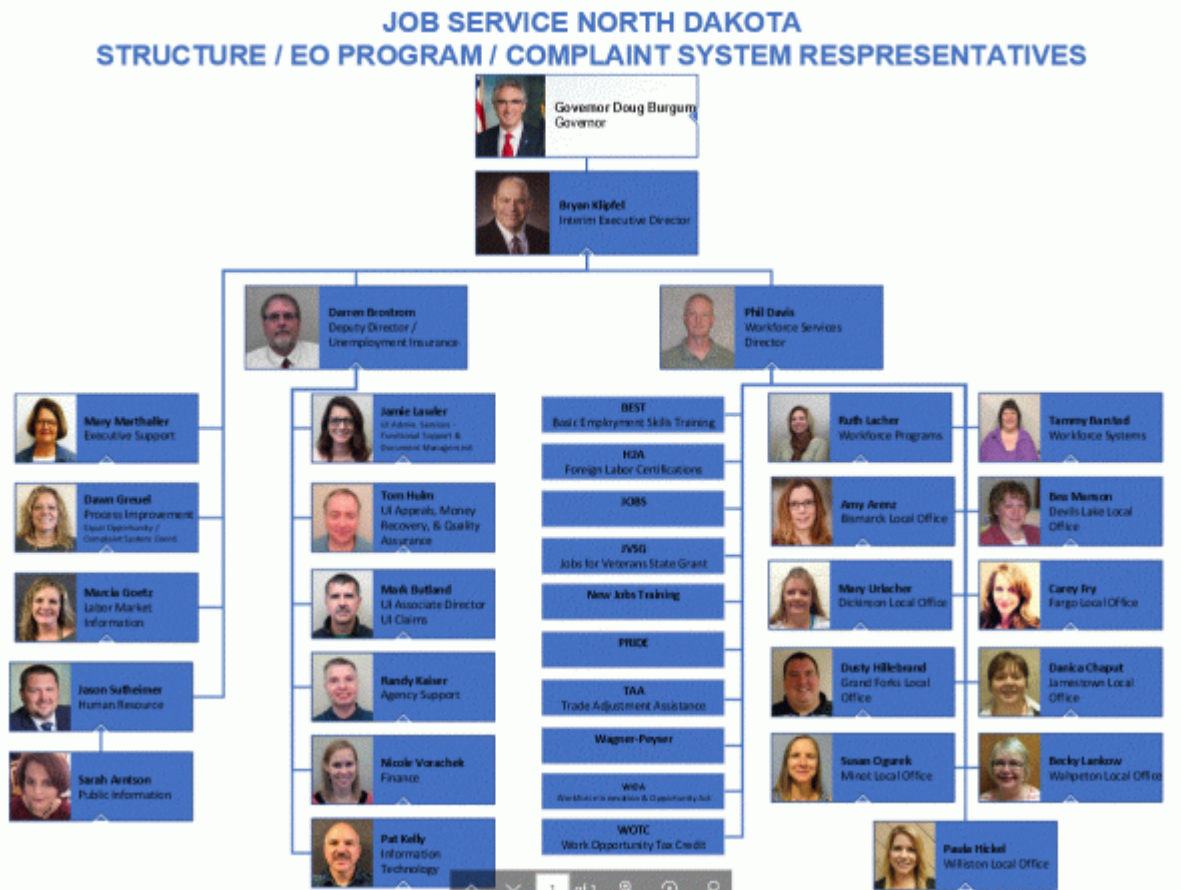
JOB SERVICE NORTH DAKOTA
STRUCTURE / EO PROGRAM / COMPLAINT SYSTEM RESPRESENTATIVES

Governor Doug Burgum
Governor

Bryan Klipfel
Interim Executive Director

Darren Brostrom
Deputy Director / Unemployment Insurance

Phil Davis
Workforce Services Director

Mary Marthaller
Executive Support

Dawn Greuel
Process Improvement
Equal Opportunity / Complaint System Coord.

Marcia Goetz
Labor Market Information

Jason Sutheimer
Human Resource

Sarah Antson
Public Information

Jamie Lawler
UI Admin. Services - Functional Support & Document Management

Tom Hulm
UI Appeals, Money Recovery, & Quality Assurance

Mark Butland
UI Associate Director
UI Claims

Randy Kaiser
Agency Support

Nicole Vorachek
Finance

Pat Kelly
Information Technology

BEST
Basic Employment Skills Training

H2A
Foreign Labor Certifications

JOBS

JVSG
Jobs for Veterans State Grant

New Jobs Training

PRIDE

TAA
Trade Adjustment Assistance

Wagner-Peyser

WIOA
Workforce Innovation & Opportunity Act

WOTC
Work Opportunity Tax Credit

Ruth Lacher
Workforce Programs

Tammy Barstad
Workforce Systems

Amy Arenz
Bismarck Local Office

Bea Munson
Devils Lake Local Office

Mary Urlacher
Dickinson Local Office

Carey Fry
Fargo Local Office

Dusty Hillebrand
Grand Forks Local Office

Danica Chaput
Jamestown Local Office

Susan Ogurek
Minot Local Office

Becky Lankow
Wahpeton Local Office

Paula Hickel
Williston Local Office

1 of 1